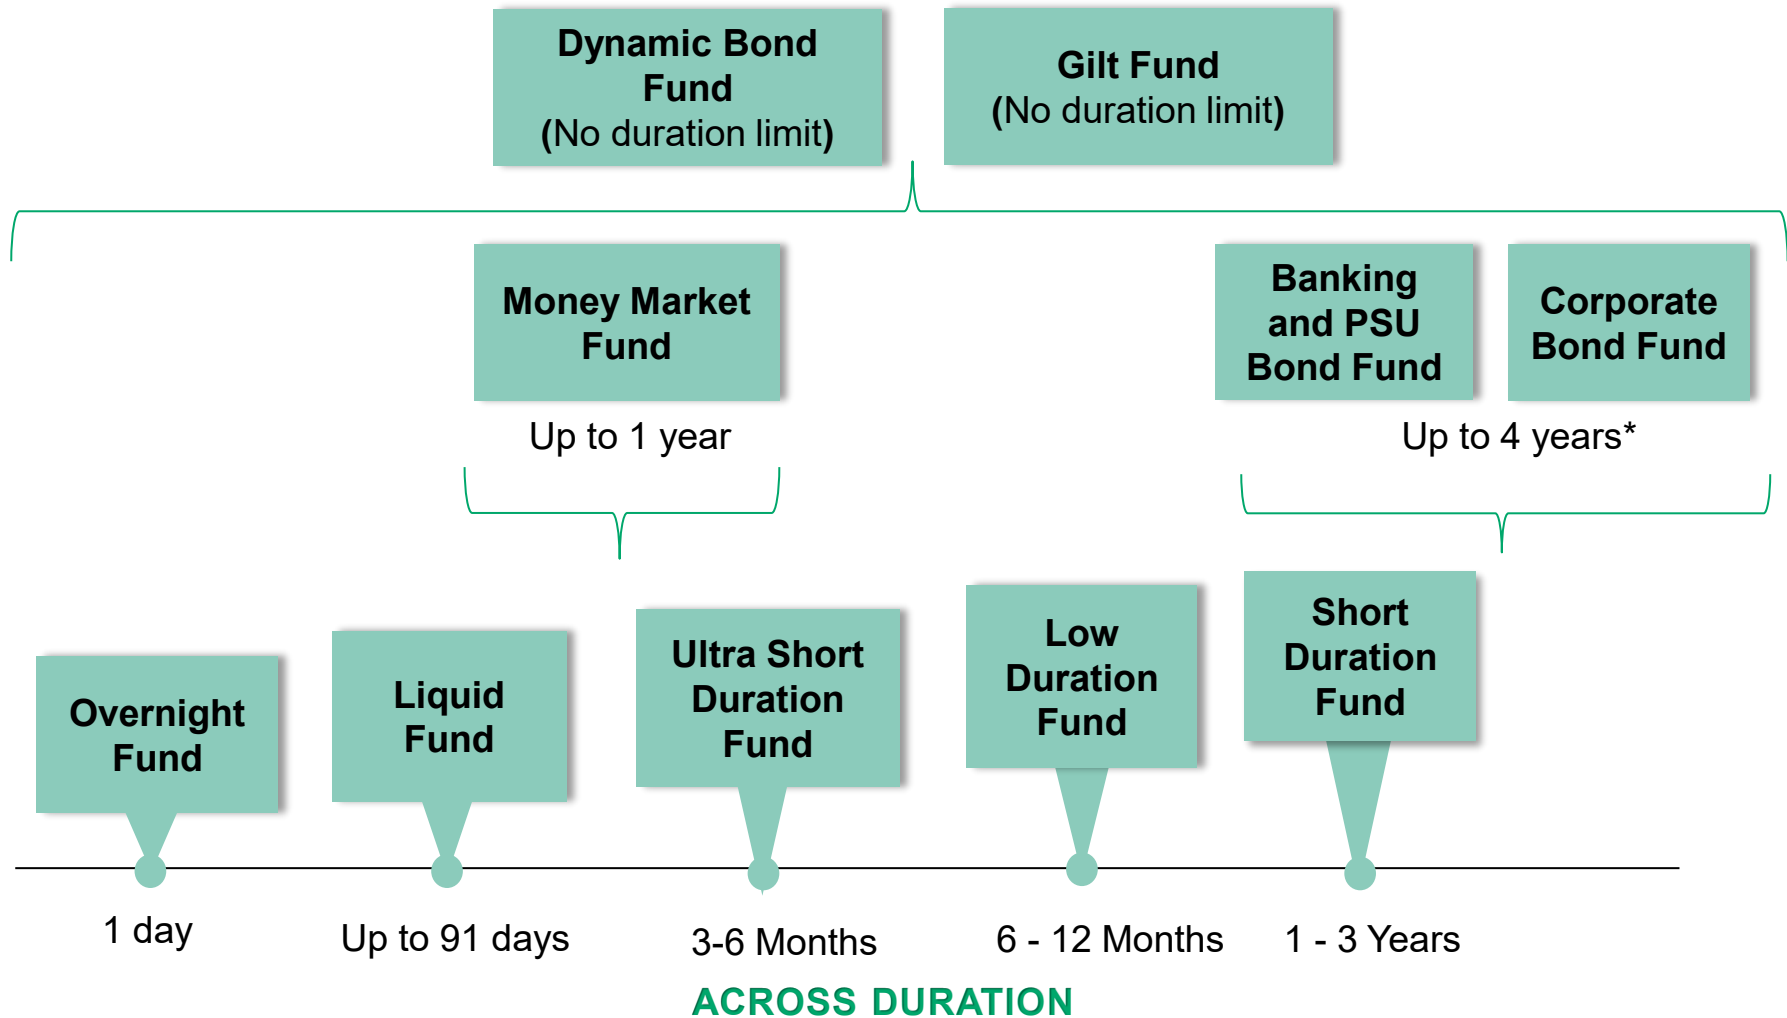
Dynamic Bond Fund
(No duration limit)

Gilt Fund
(No duration limit)

Money Market Fund

Up to 1 year

Banking and PSU Bond Fund

Corporate Bond Fund

Up to 4 years*

Overnight Fund

Liquid Fund

Ultra Short Duration Fund

Low Duration Fund

Short Duration Fund

1 day

Up to 91 days

3-6 Months

6 - 12 Months

1 - 3 Years

ACROSS DURATION